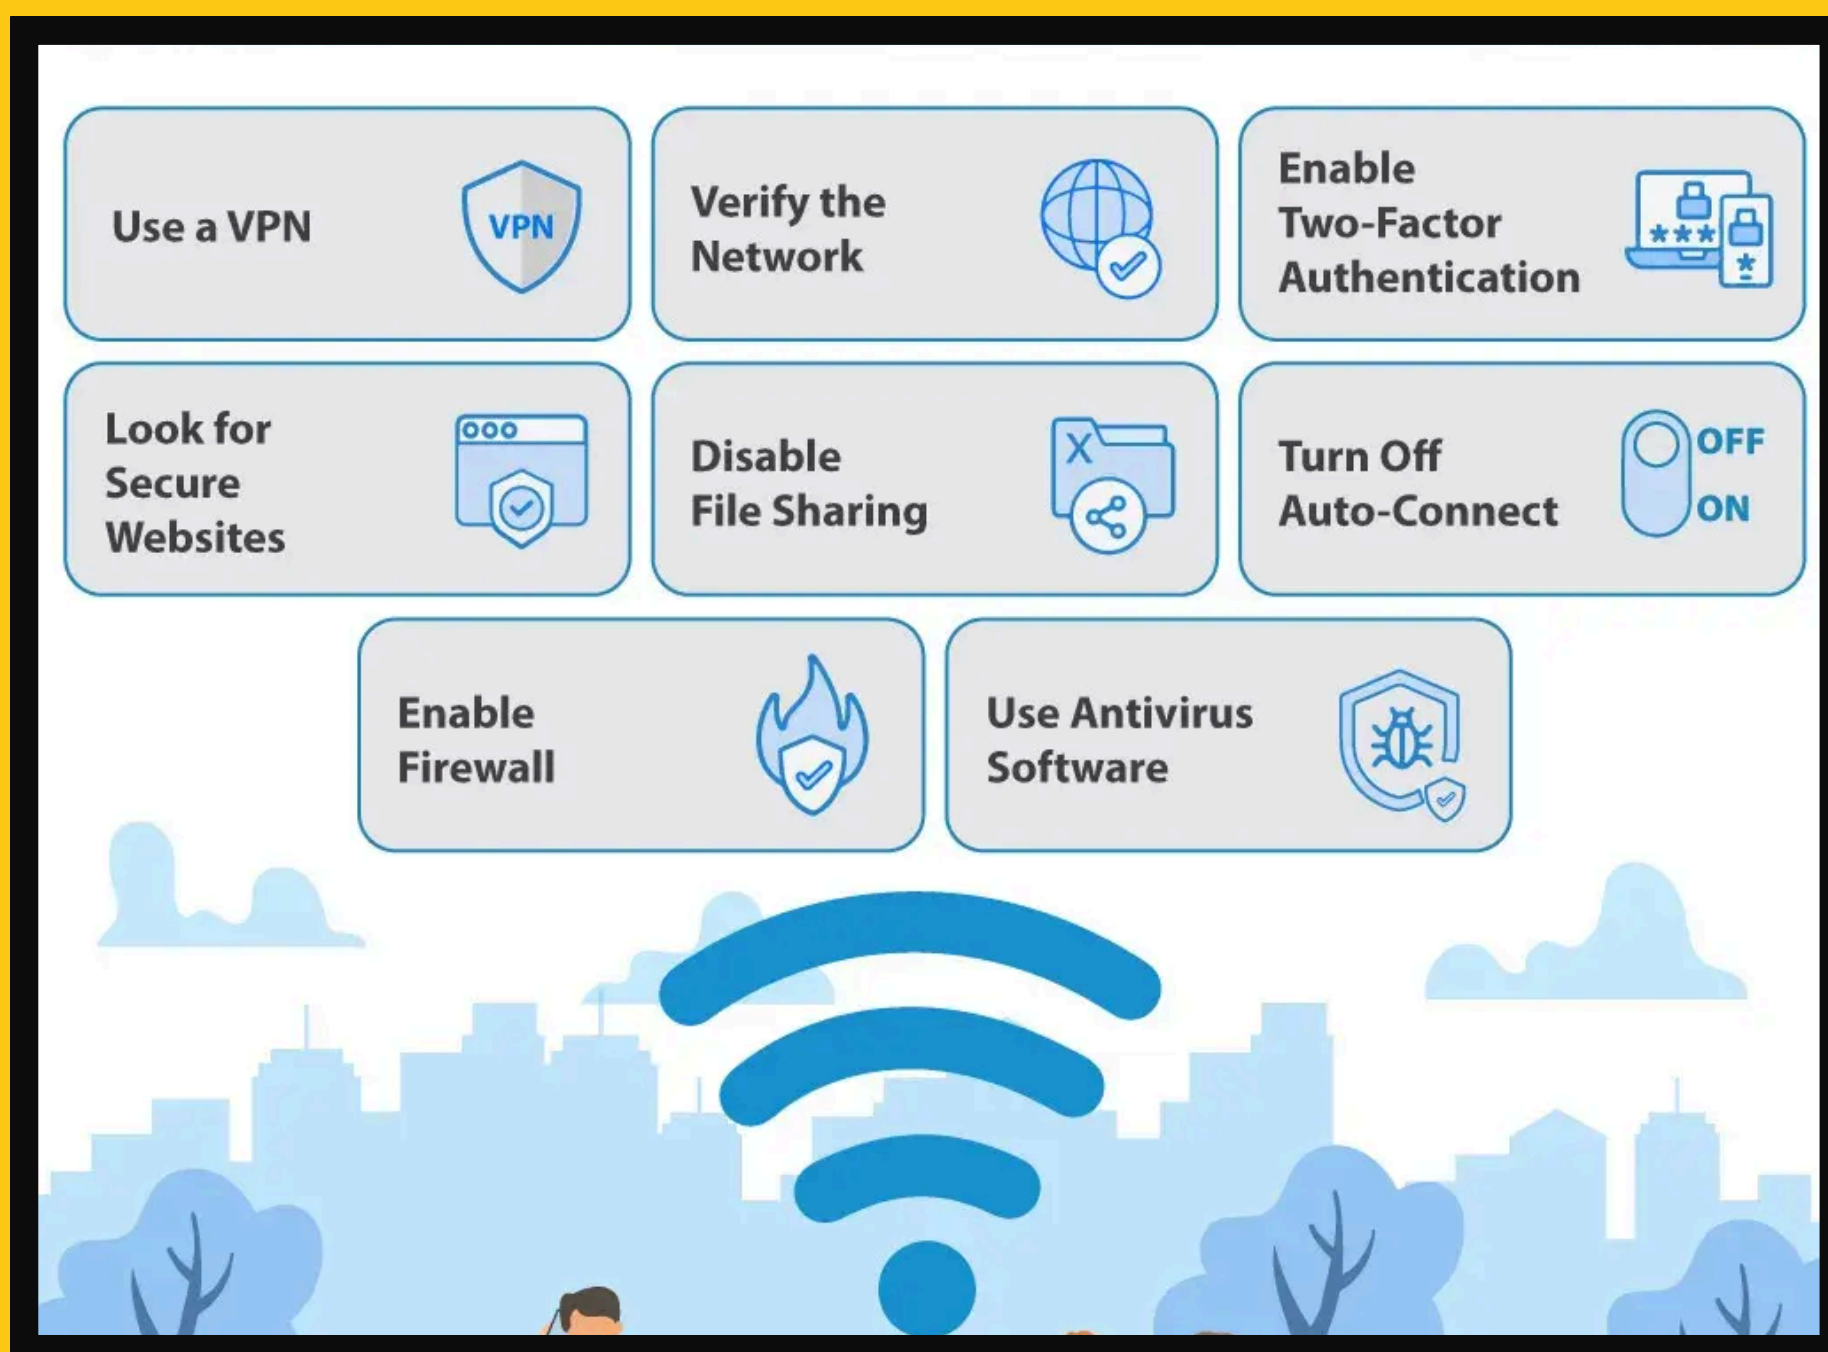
Use a VPN

VPN

Verify the Network

Enable Two-Factor Authentication

***

*

Look for Secure Websites

Disable File Sharing

X

Turn Off Auto-Connect

OFF

ON

Enable Firewall

Use Antivirus Software